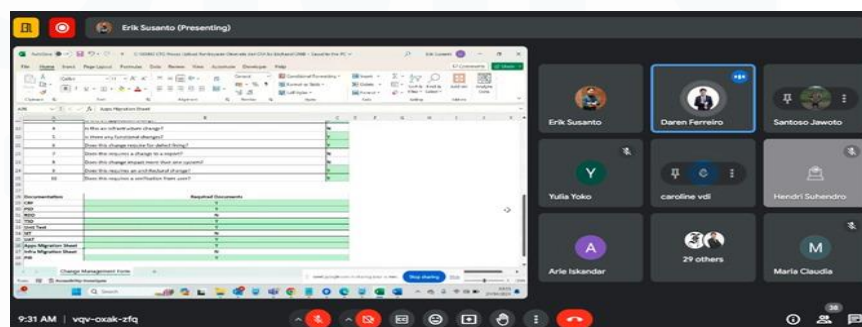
Erik Susanto (Presenting)

File Home Insert Page Layout Formulas Data Review View Automate Developer Help

Apps Migration Sheet

| | | |
|---|---|---|
| 4 | Is this an infrastructure change? | N |
| 5 | Is there any functional changes? | N |
| 6 | Does this change resolve for defect fixing? | N |
| 7 | Does this requires a change to a report? | N |
| 8 | Does this change impact more than one system? | N |
| 9 | Does this requires an architectural change? | N |
| 10 | Does this requires a verification from user? | Y |

| Documentation | Required Documents |
|---|---|
| CRF | Y |
| PRD | N |
| RDD | N |
| TSD | Y |
| Unit Test | Y |
| SIT | N |
| UAT | Y |
| Apps Migration Sheet | Y |
| Infra Migration Sheet | N |
| PIR | Y |

Change Management Form

Stop sharing

Erik Susanto
Daren Ferreiro
Santoso Jawoto
Y
Yulia Yoko
caroline vdi
Hendri Suhendro
A
Arie Iskandar
29 others
M
Maria Claudia

9:31 AM | vqv-oxak-zfq

38